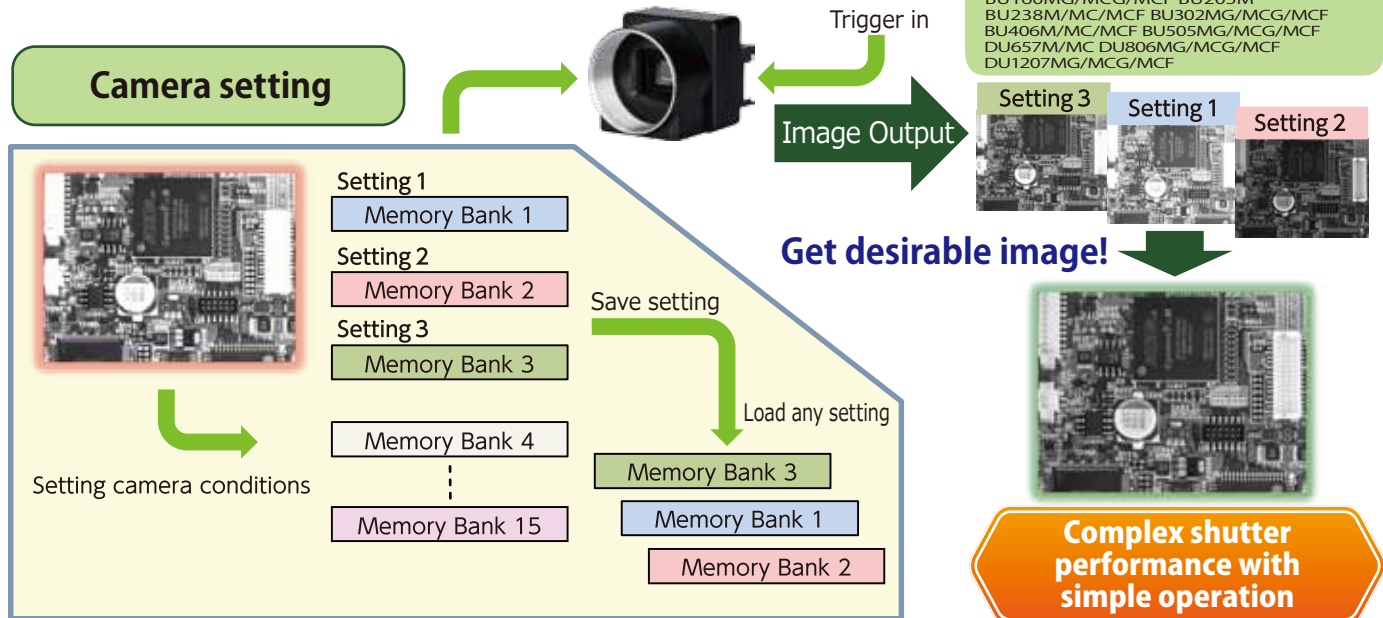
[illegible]
BU238M/MC/MCF BU302MG/MCG/MCF
BU406M/MC/MCF BU505MG/MCG/MCF
DU657M/MC DU806MG/MCG/MCF
DU1207MG/MCG/MCF

Camera setting

Trigger in

Image Output

Setting 3
Setting 1
Setting 2

Get desirable image!

Setting 1
Memory Bank 1
Setting 2
Memory Bank 2
Setting 3
Memory Bank 3
Memory Bank 4
Memory Bank 15

Setting camera conditions

Save setting
Load any setting

Memory Bank 3
Memory Bank 1
Memory Bank 2

Complex shutter performance with simple operation